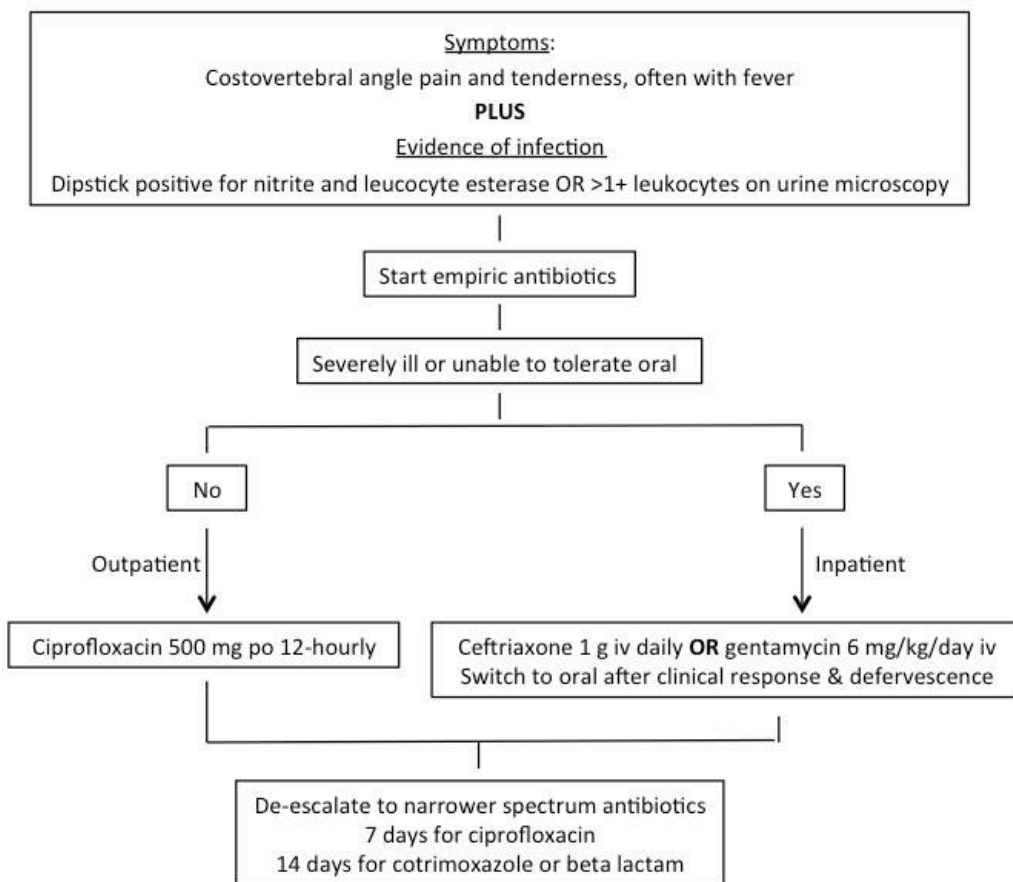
Symptoms:
Costovertebral angle pain and tenderness, often with fever
**PLUS**
Evidence of infection
Dipstick positive for nitrite and leucocyte esterase OR >1+ leukocytes on urine microscopy

Start empiric antibiotics

Severely ill or unable to tolerate oral

No

Outpatient

Ciprofloxacin 500 mg po 12-hourly

Yes

Inpatient

Ceftriaxone 1 g iv daily **OR** gentamycin 6 mg/kg/day iv
Switch to oral after clinical response & defervescence

De-escalate to narrower spectrum antibiotics
7 days for ciprofloxacin
14 days for cotrimoxazole or beta lactam